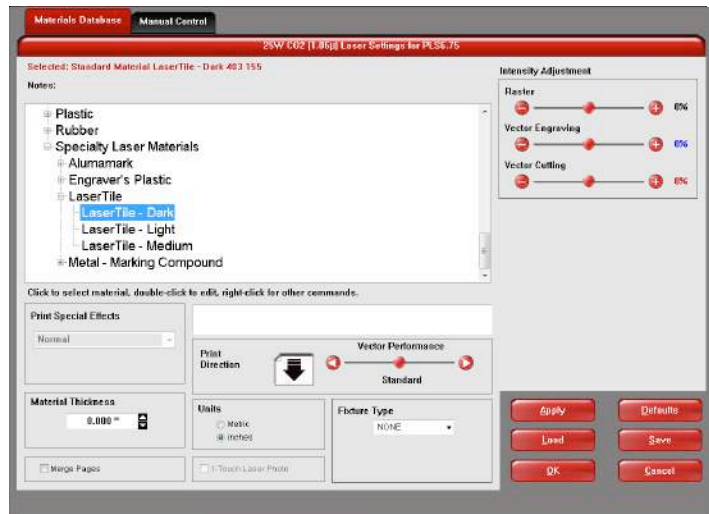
Materials Database
Manual Control

25W CO2 (1.06µ) Laser Settings for PLS6.75

Selected: Standard Material LaserTile - Dark 403 155

Notes:

Plastic
Rubber
Specialty Laser Materials
Alumamark
Engraver's Plastic
LaserTile
LaserTile - Dark
LaserTile - Light
LaserTile - Medium
Metal - Marking Compound

Click to select material, double-click to edit, right-click for other commands.

Intensity Adjustment
Raster
0%
Vector Engraving
0%
Vector Cutting
0%

Print Special Effects
Normal

Print Direction

Vector Performance
Standard

Material Thickness
0.000 "

Units
Metric
Inches

Fixture Type
NONE

Merge Pages

1-Touch Laser Photo

Apply
Defaults
Load
Save
OK
Cancel